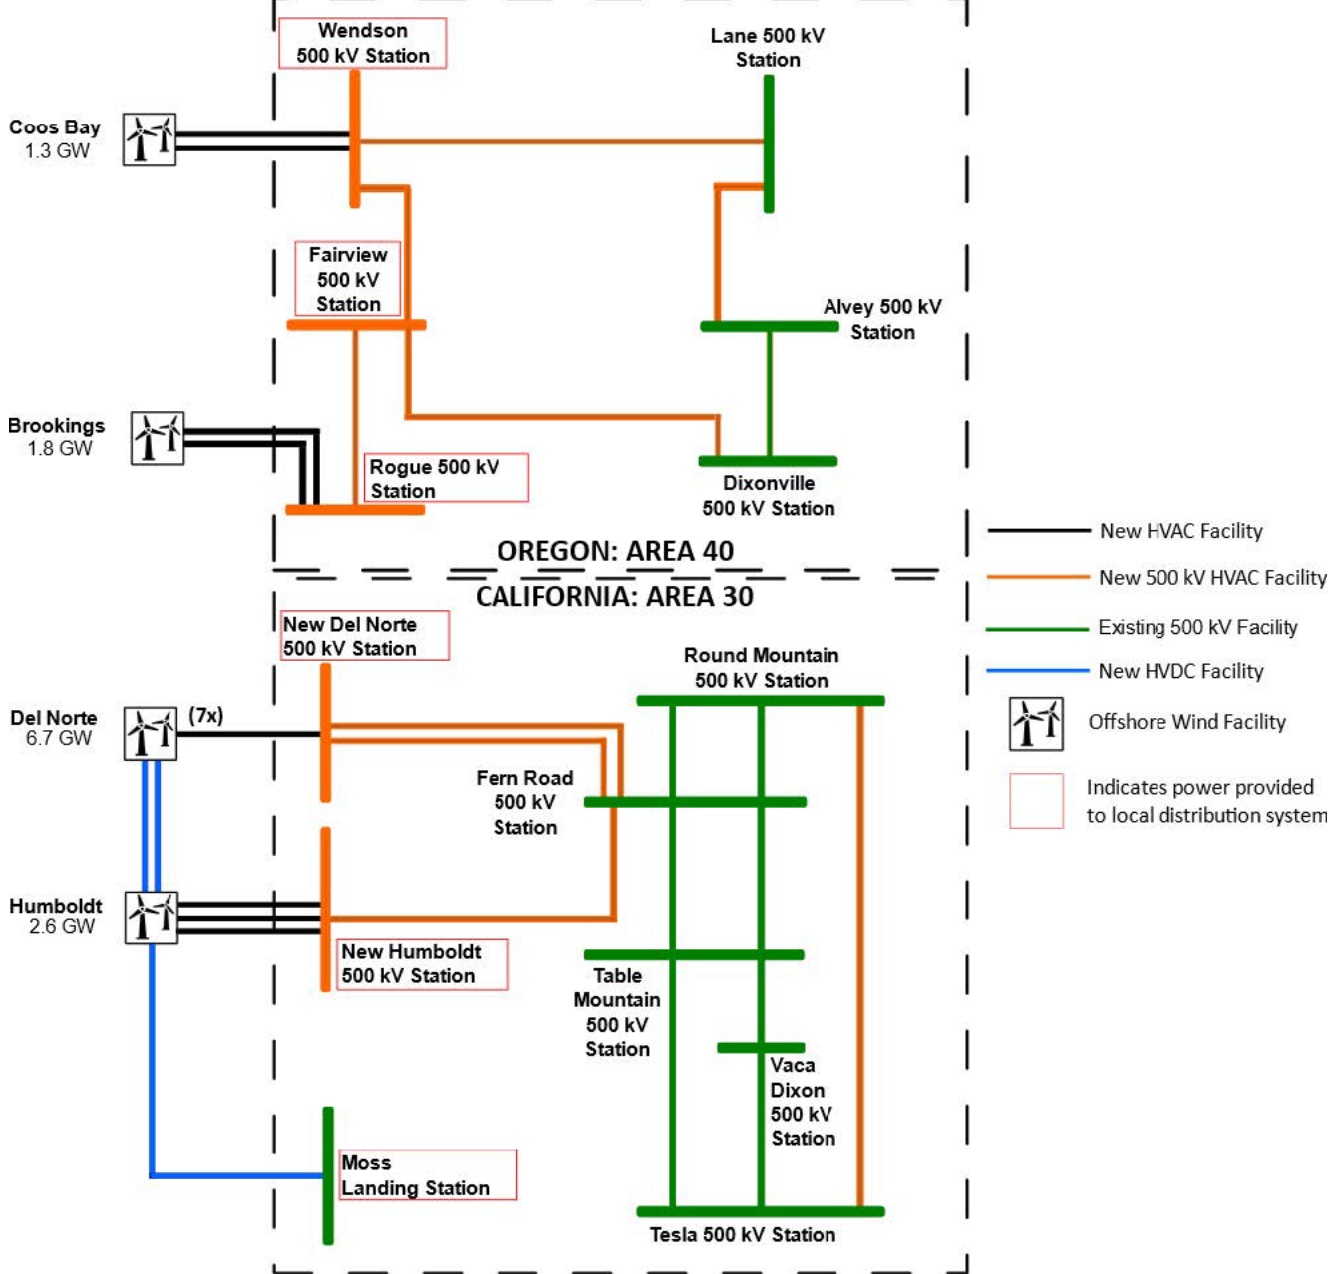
Wendson 500 kV Station

Lane 500 kV Station

Coos Bay 1.3 GW

Fairview 500 kV Station

Alvey 500 kV Station

Brookings 1.8 GW

Rogue 500 kV Station

Dixonville 500 kV Station

OREGON: AREA 40

CALIFORNIA: AREA 30

New HVAC Facility

New 500 kV HVAC Facility

Existing 500 kV Facility

New HVDC Facility

Offshore Wind Facility

Indicates power provided to local distribution system

New Del Norte 500 kV Station

Round Mountain 500 kV Station

Del Norte 6.7 GW

(7x)

Fern Road 500 kV Station

Humboldt 2.6 GW

New Humboldt 500 kV Station

Table Mountain 500 kV Station

Vaca Dixon 500 kV Station

Moss Landing Station

Tesla 500 kV Station